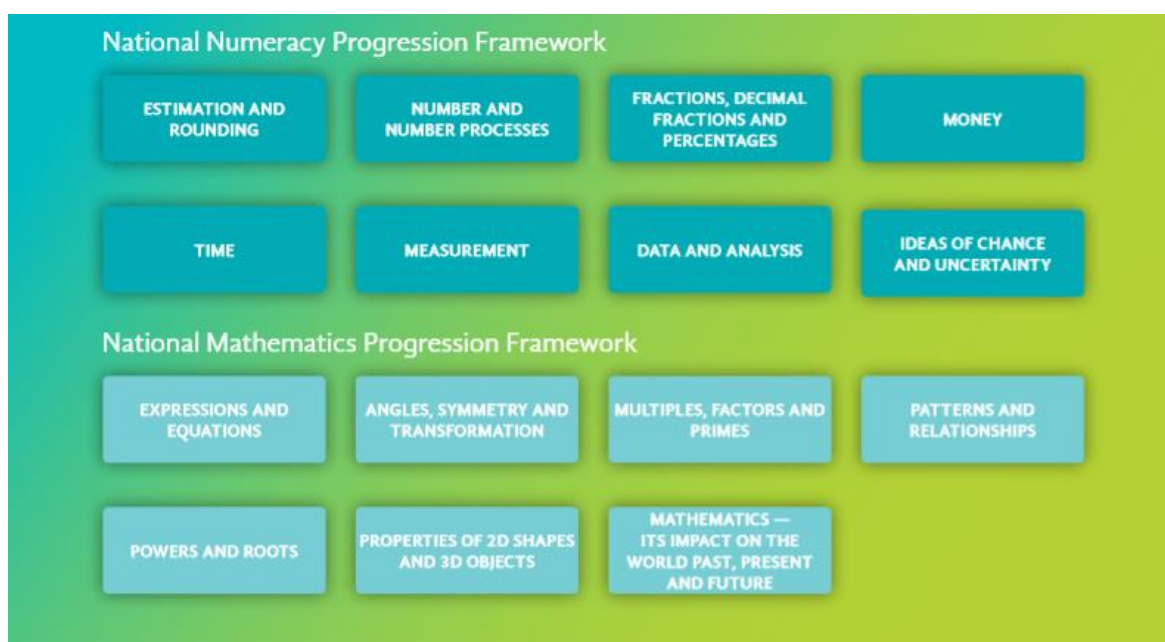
National Numeracy Progression Framework

ESTIMATION AND ROUNDING

NUMBER AND NUMBER PROCESSES

FRACTIONS, DECIMAL FRACTIONS AND PERCENTAGES

MONEY

TIME

MEASUREMENT

DATA AND ANALYSIS

IDEAS OF CHANCE AND UNCERTAINTY

National Mathematics Progression Framework

EXPRESSIONS AND EQUATIONS

ANGLES, SYMMETRY AND TRANSFORMATION

MULTIPLES, FACTORS AND PRIMES

PATTERNS AND RELATIONSHIPS

POWERS AND ROOTS

PROPERTIES OF 2D SHAPES AND 3D OBJECTS

MATHEMATICS — ITS IMPACT ON THE WORLD PAST, PRESENT AND FUTURE